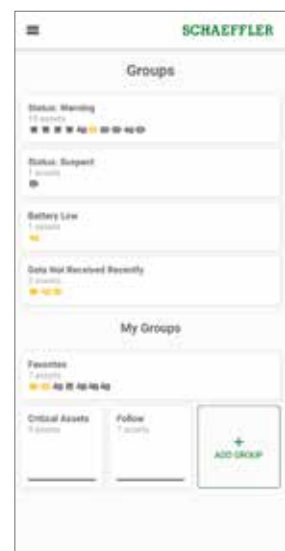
SCHAEFFLER

Groups

Status: Warning
15 assets

Status: Suspect
1 assets

Battery Low
1 assets

Data Not Received Recently
3 assets

My Groups

Favorites
7 assets

Critical Assets
0 assets

Follow
7 assets

+
ADD GROUP